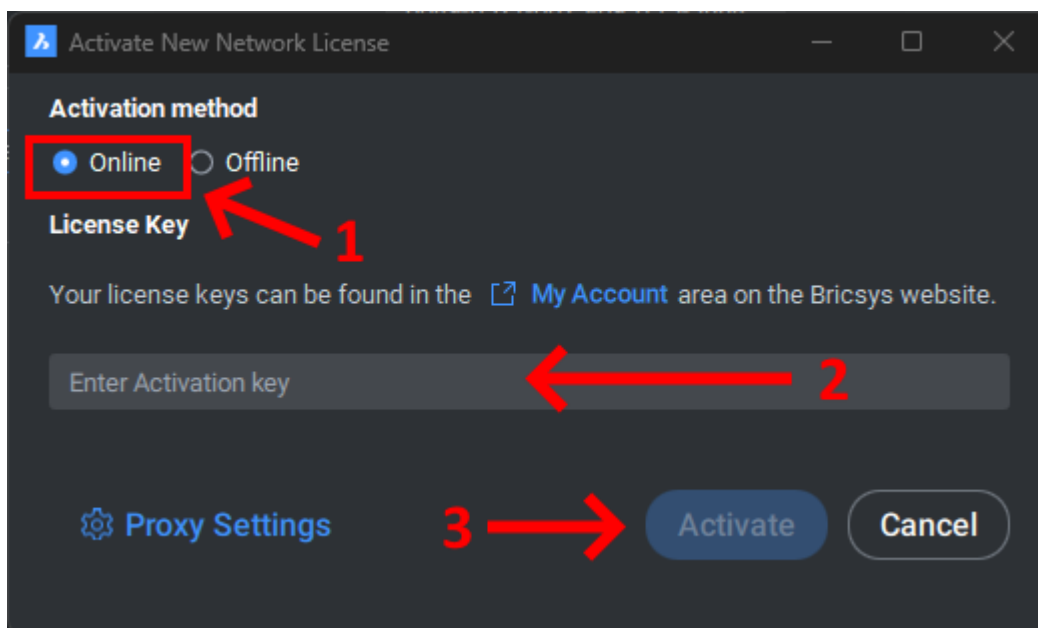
Activate New Network License

Activation method

Online Offline

1

License Key

Your license keys can be found in the My Account area on the Bricsys website.

Enter Activation key

2

Proxy Settings

3

Activate

Cancel